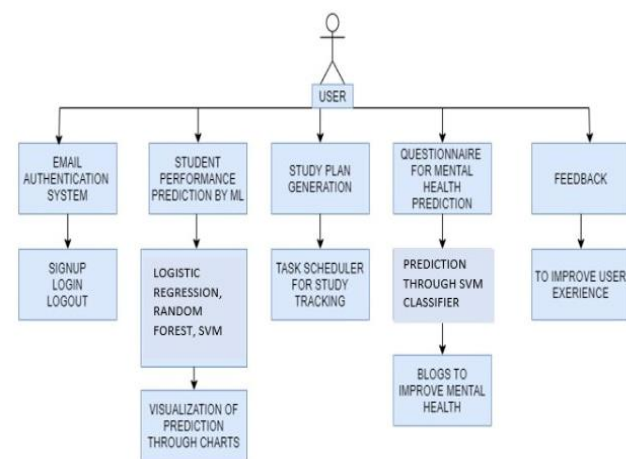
USER

EMAIL AUTHENTICATION SYSTEM

SIGNUP LOGIN LOGOUT

STUDENT PERFORMANCE PREDICTION BY ML

LOGISTIC REGRESSION, RANDOM FOREST, SVM

VISUALIZATION OF PREDICTION THROUGH CHARTS

STUDY PLAN GENERATION

TASK SCHEDULER FOR STUDY TRACKING

QUESTIONNAIRE FOR MENTAL HEALTH PREDICTION

PREDICTION THROUGH SVM CLASSIFIER

BLOGS TO IMPROVE MENTAL HEALTH

FEEDBACK

TO IMPROVE USER EXIERIENCE